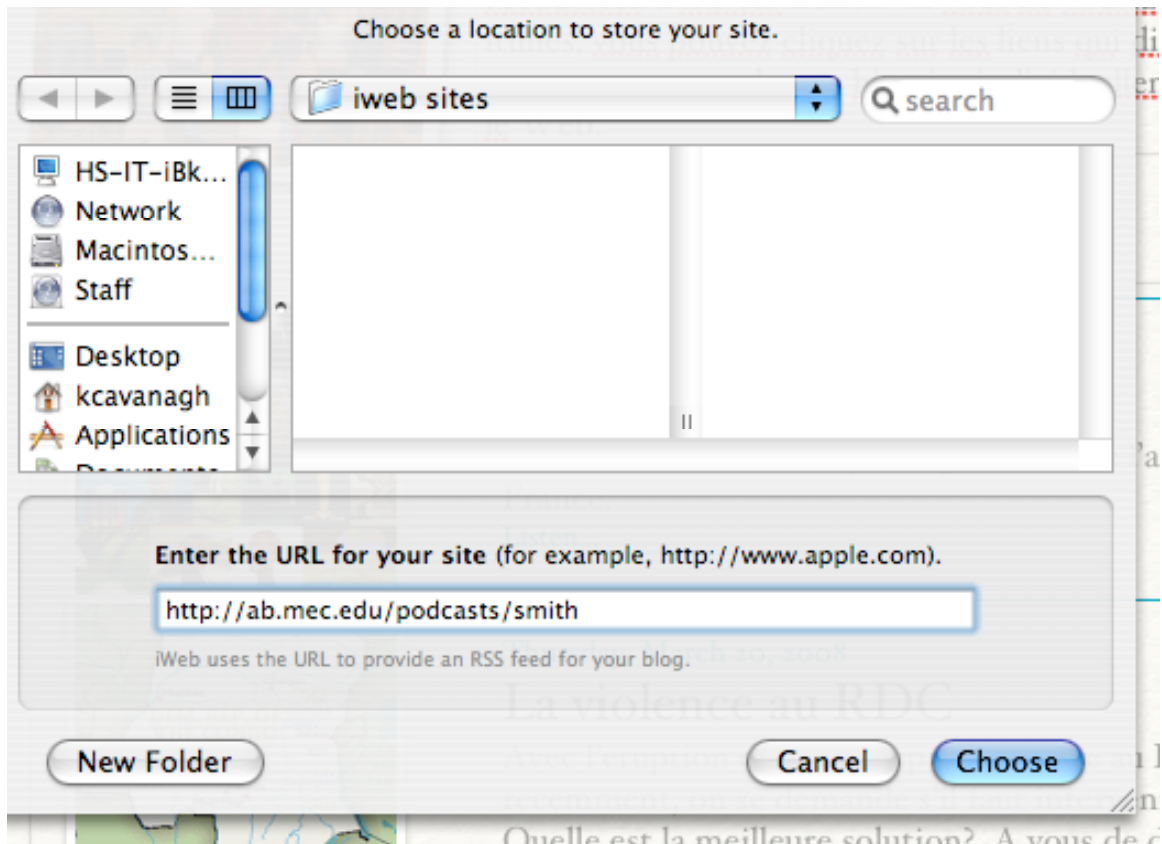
Choose a location to store your site.

iweb sites

search

HS-IT-iBk...
Network
Macintos...
Staff
Desktop
kcavanagh
Applications
Documents

Enter the URL for your site (for example, http://www.apple.com).

http://ab.mec.edu/podcasts/smith

iWeb uses the URL to provide an RSS feed for your blog.

New Folder

Cancel

Choose